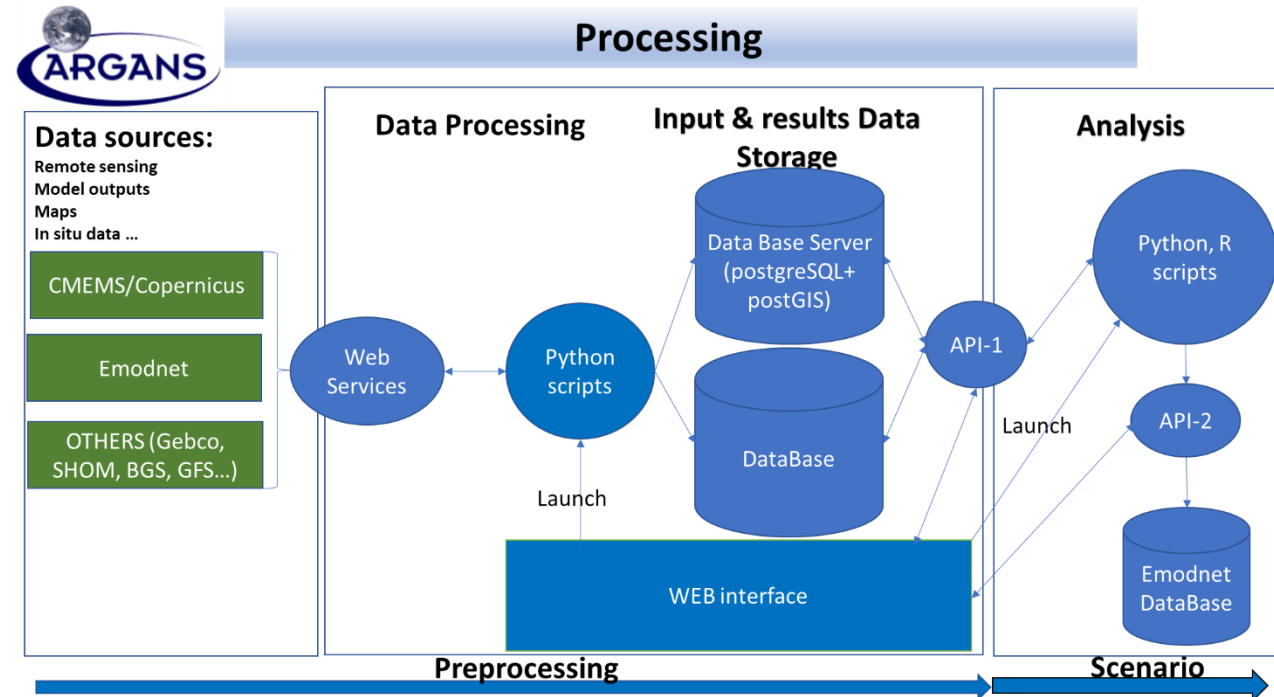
ARGANS

Processing

Data sources:
Remote sensing
Model outputs
Maps
In situ data …

CMEMS/Copernicus

Emodnet

OTHERS (Gebco, SHOM, BGS, GFS…)

Data Processing

Web Services

Python scripts

Launch

Input & results Data Storage

Data Base Server (postgreSQL+ postGIS)

DataBase

WEB interface

API-1

Launch

Analysis

Python, R scripts

API-2

Emodnet DataBase

Preprocessing

Scenario